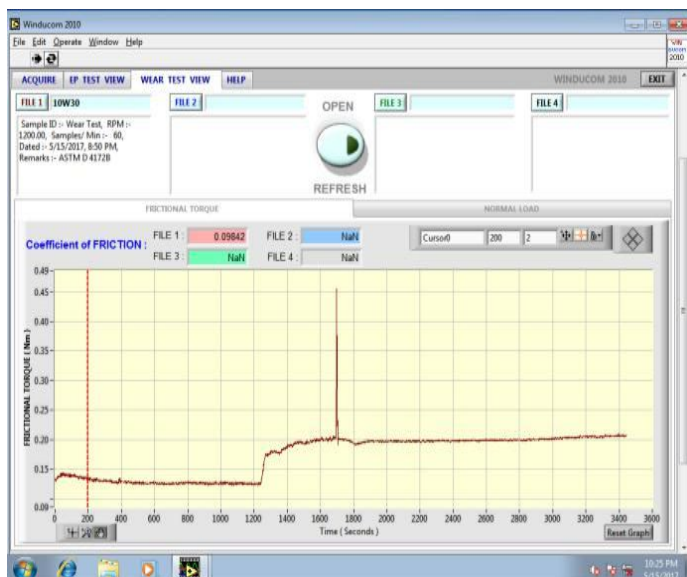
Winducom 2010

File Edit Operate Window Help

ACQUIRE EP TEST VIEW WEAR TEST VIEW HELP

WINDUCOM 2010 EXIT

FILE 1 10W30

FILE 2

OPEN

FILE 3

FILE 4

Sample ID :- Wear Test, RPM :- 1200.00, Samples/ Min :- 60, Dated :- 5/15/2017, 8:50 PM, Remarks :- ASTM D 4172B

REFRESH

FRICTIONAL TORQUE

NORMAL LOAD

Coefficient of FRICTION :

FILE 1 : 0.09842

FILE 2 : NaN

FILE 3 : NaN

FILE 4 : NaN

Cursor0 200 2

0.49
0.45
0.40
0.35
0.30
0.25
0.20
0.15
0.09

FRICTIONAL TORQUE ( Nm )

0 200 400 600 800 1000 1200 1400 1600 1800 2000 2200 2400 2600 2800 3000 3200 3400 3600

Time ( Seconds )

Reset Graph

10:25 PM
5/15/2017